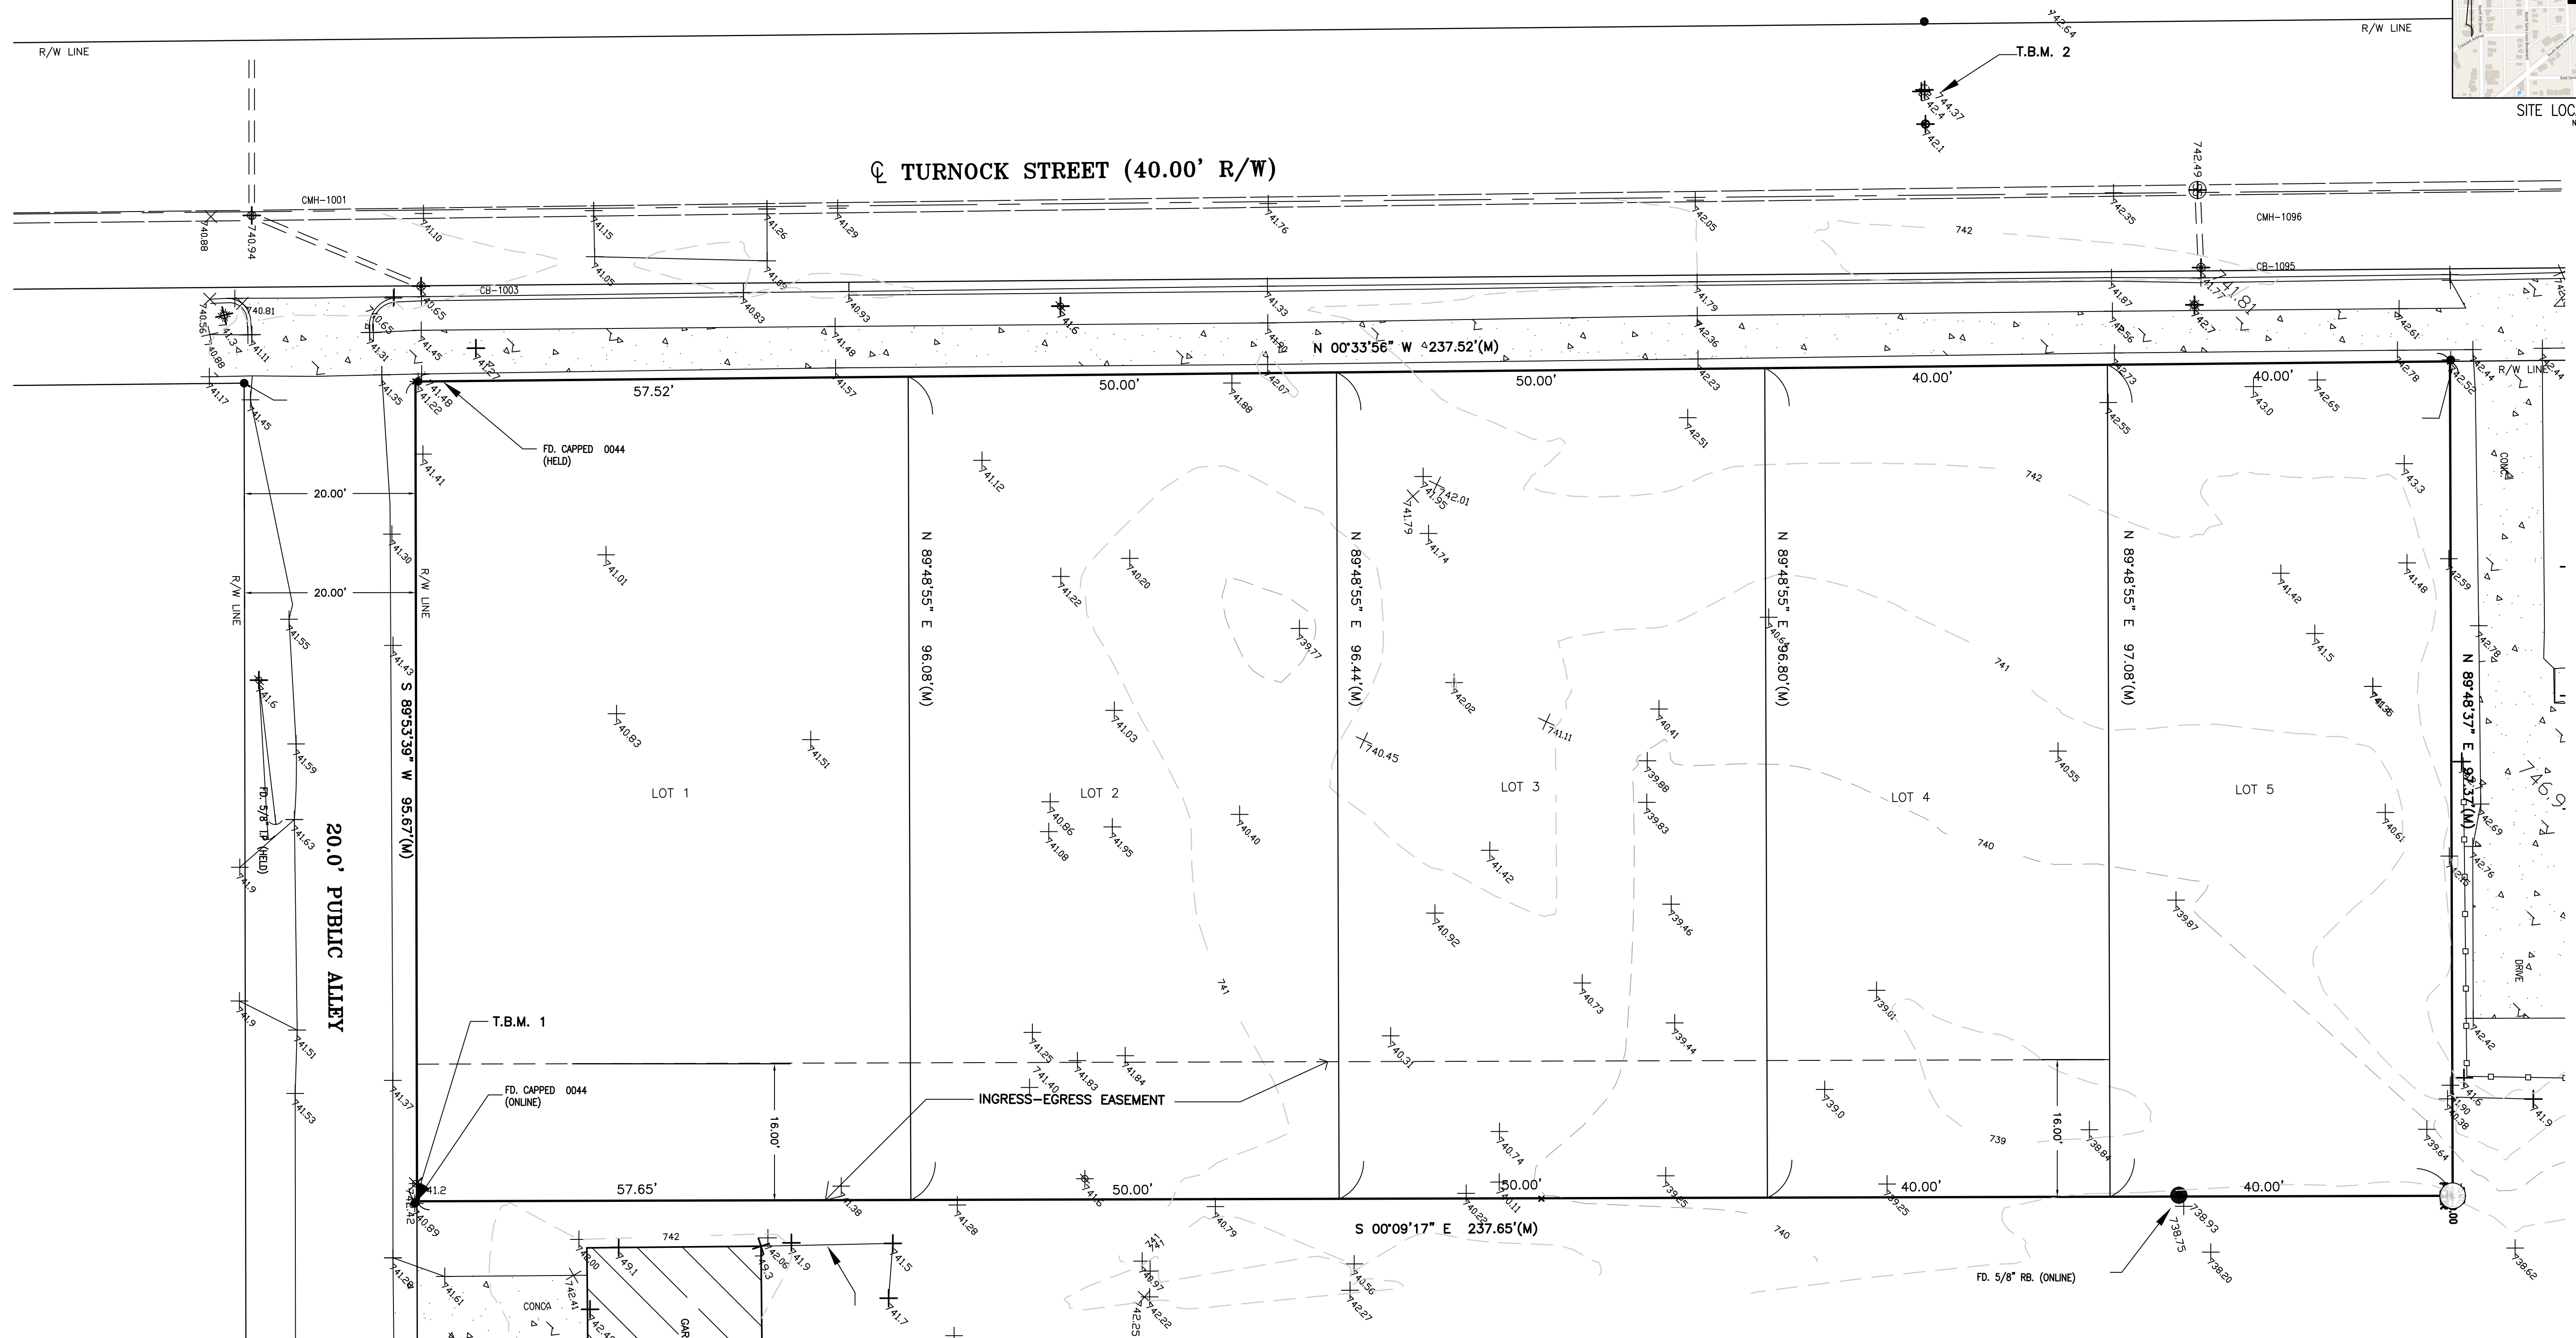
R/W LINE

R/W LINE

T.B.M. 2

SITE LOC

℄ TURNOCK STREET (40.00' R/W)

CMH-1001

CB-1003

CMH-1096

CB-1095

N 00°33'56" W 237.52'(M)

57.52'

50.00'

50.00'

40.00'

40.00'

R/W LINE

FD. CAPPED 0044 (HELD)

20.00'

20.00'

R/W LINE

R/W LINE

N 89°48'55" E 96.08'(M)

N 89°48'55" E 96.44'(M)

N 89°48'55" E 96.80'(M)

N 89°48'55" E 97.08'(M)

N 89°48'37" E

S 89°53'39" W 95.67'(M)

LOT 1

LOT 2

LOT 3

LOT 4

LOT 5

20.0' PUBLIC ALLEY

FD. 5/8" IP (HELD)

T.B.M. 1

FD. CAPPED 0044 (ONLINE)

INGRESS-EGRESS EASEMENT

16.00'

16.00'

57.65'

50.00'

50.00'

40.00'

40.00'

S 00°09'17" E 237.65'(M)

FD. 5/8" RB. (ONLINE)

CONCA

DRIVE

CONC.

742

741

740

739

742

740

741

742

742.64

744.37

742.4

742.1

742.49

741.81

746.9

740.88

740.94

741.10

741.15

741.26

741.29

741.76

742.05

742.35

741.05

741.65

741.33

741.79

741.87

740.81

740.65

740.83

740.93

741.6

741.48

742.36

742.56

742.61

740.56

741.3

741.11

740.65

741.31

741.45

741.27

741.57

742.07

741.88

742.23

742.73

742.78

742.52

742.44

740.88

741.17

741.45

741.35

741.48

741.22

742.55

743.0

742.65

742.51

741.41

741.12

742.01

741.95

741.79

741.74

743.3

741.30

741.01

740.20

741.22

741.42

741.48

742.59

741.55

741.43

739.77

741.5

742.78

741.6

741.59

740.83

741.51

741.03

742.02

741.11

740.41

740.45

739.88

739.83

740.55

741.36

741.63

740.86

741.08

741.95

740.40

741.42

740.61

742.69

742.76

741.9

740.92

739.46

739.87

740.73

739.01

741.9

741.51

741.25

741.40

741.83

741.84

740.31

739.44

739.0

742.42

741.53

741.37

740.74

741.6

740.38

741.9

739.64

738.84

741.2

742

740.89

741.38

741.6

741.28

740.79

740.22

740.11

739.25

739.25

738.93

738.75

738.20

738.62

741.28

741.61

742.00

749.1

742.41

742.06

741.9

741.3

741.5

741.7

742

741.97

742.25

742.22

741.56

742.27

742.4

741.95

742.64

742.2

GAR